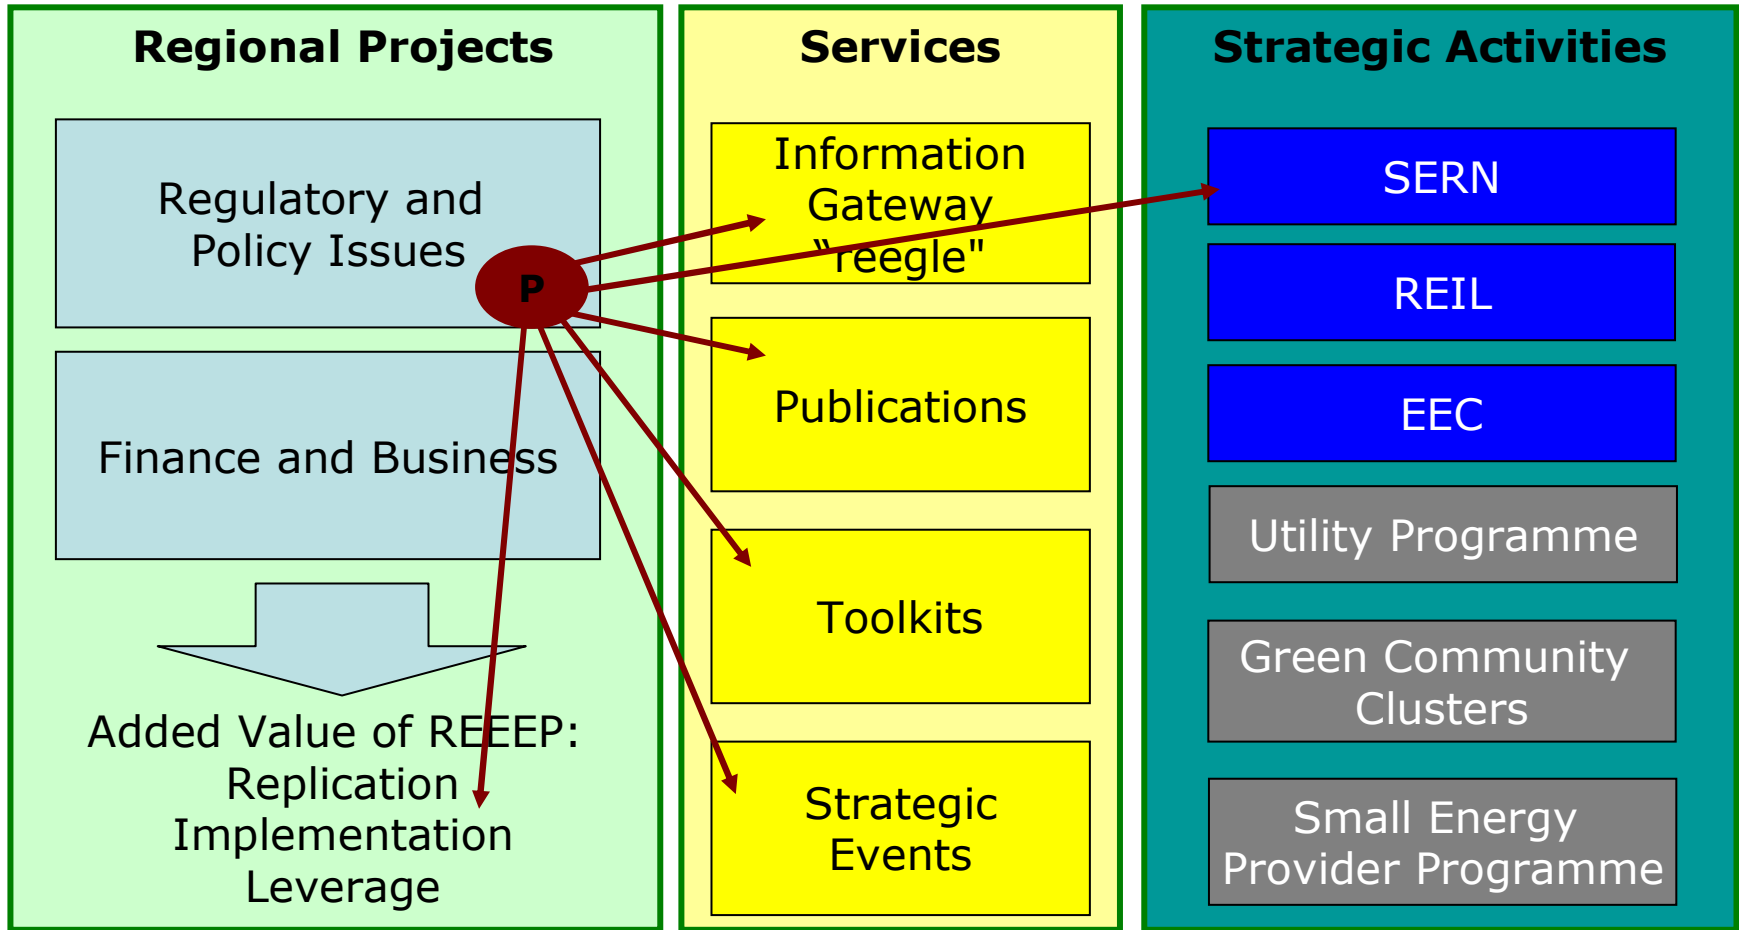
Regional Projects

Regulatory and Policy Issues

P

Finance and Business

Added Value of REEEP: Replication Implementation Leverage

Services

Information Gateway “reegle"

Publications

Toolkits

Strategic Events

Strategic Activities

SERN

REIL

EEC

Utility Programme

Green Community Clusters

Small Energy Provider Programme